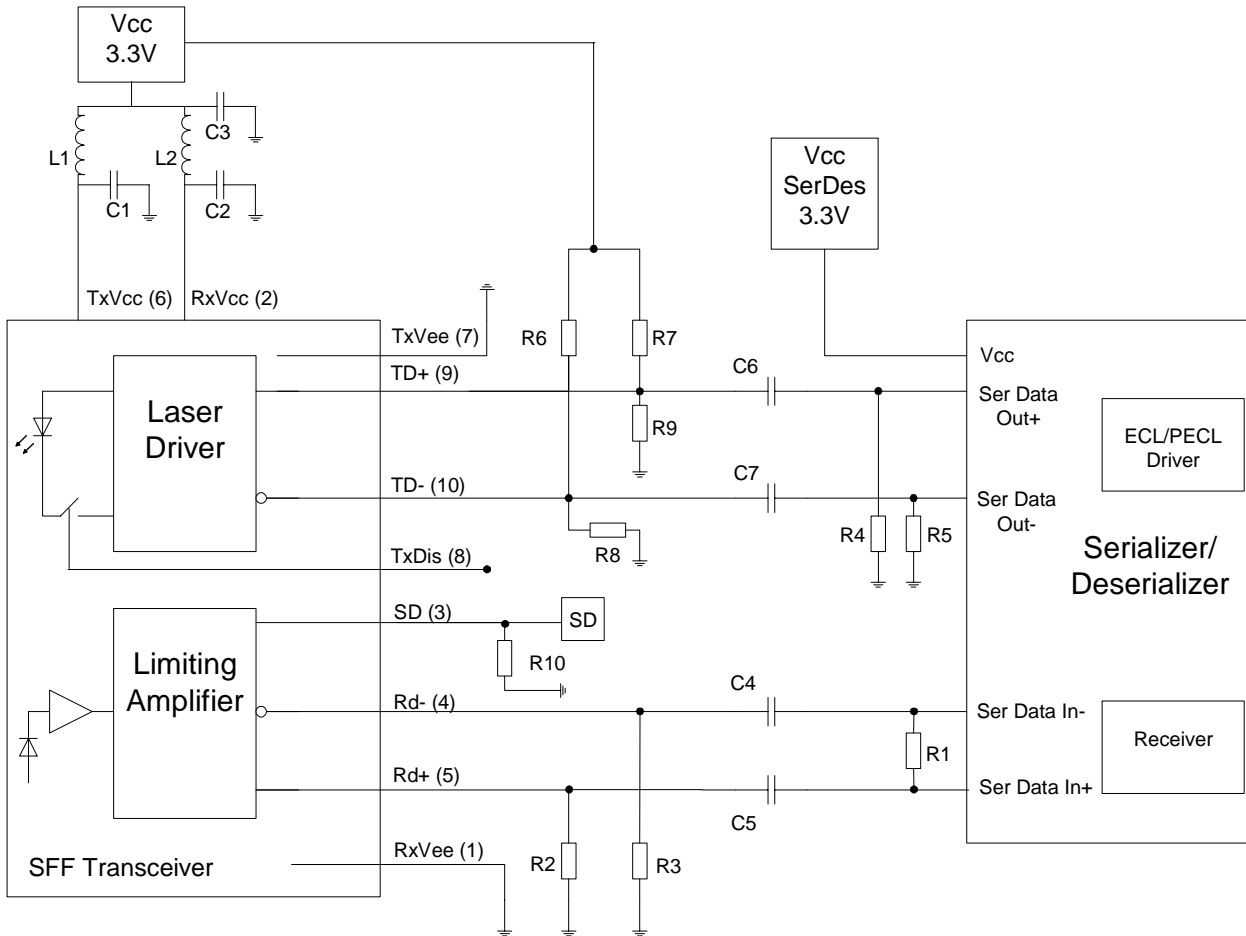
Vcc
3.3V

L1
C1
L2
C3
C2

TxVcc (6)
RxVcc (2)

Vcc
SerDes
3.3V

TxVee (7)
TD+ (9)
TD- (10)
TxDis (8)

R6
R7
R9
R8

C6
C7

R4
R5

Vcc
Ser Data Out+
Ser Data Out-

ECL/PECL Driver

Serializer/
Deserializer

Laser Driver

Limiting Amplifier

SD (3)
SD
R10

Rd- (4)
Rd+ (5)
C4
C5
R1

Ser Data In-
Ser Data In+
Receiver

SFF Transceiver
RxVee (1)
R2
R3